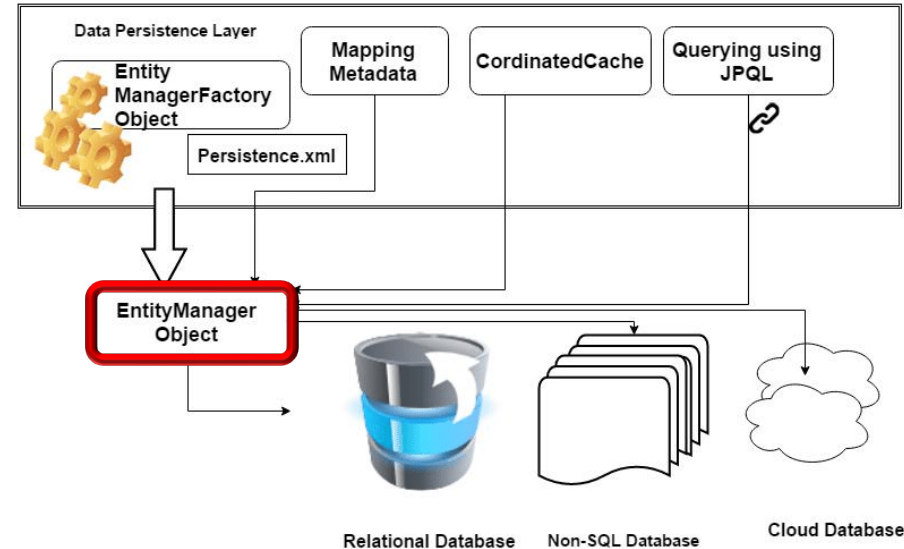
Data Persistence Layer

Entity ManagerFactory Object

Persistence.xml

Mapping Metadata

CordinatedCache

Querying using JPQL

EntityManager Object

Relational Database

Non-SQL Database

Cloud Database